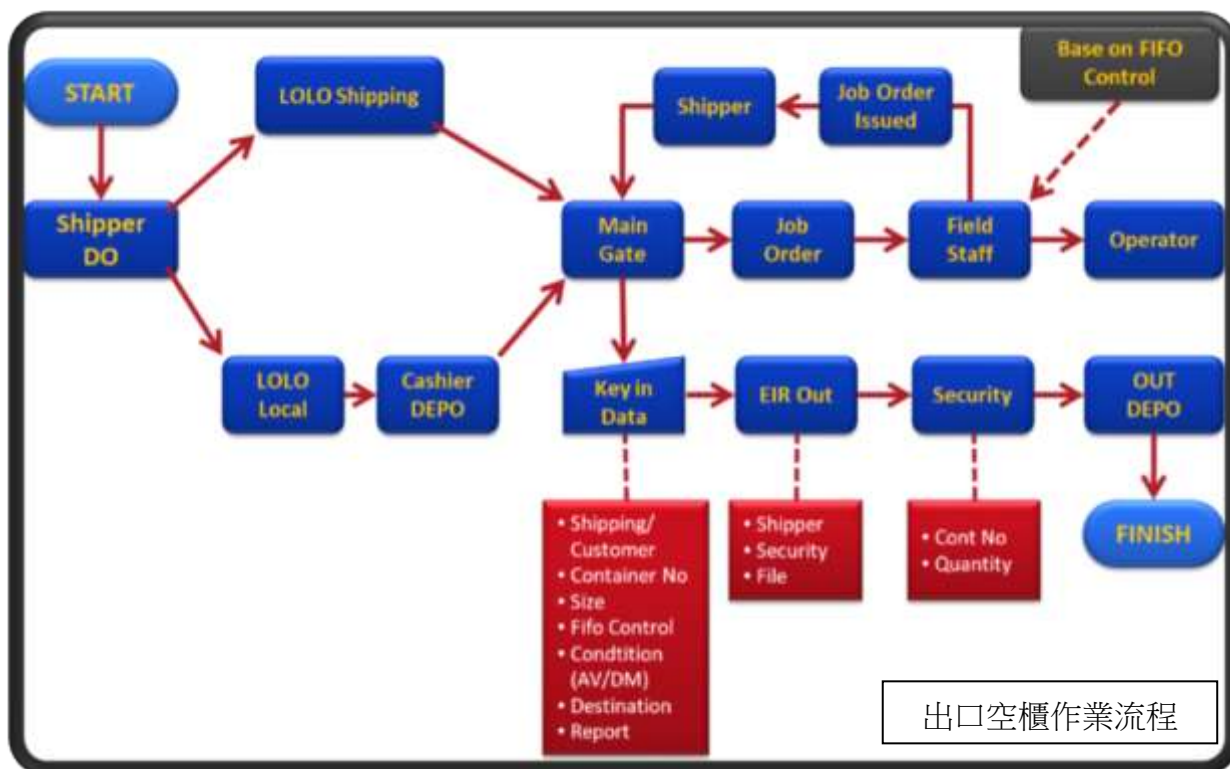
START

LOLO Shipping

Shipper

Job Order Issued

Base on FIFO Control

Shipper DO

Main Gate

Job Order

Field Staff

Operator

LOLO Local

Cashier DEPO

Key in Data

EIR Out

Security

OUT DEPO

• Shipping/ Customer
• Container No
• Size
• Fifo Control
• Condtition (AV/DM)
• Destination
• Report

• Shipper
• Security
• File

• Cont No
• Quantity

FINISH

出口空櫃作業流程